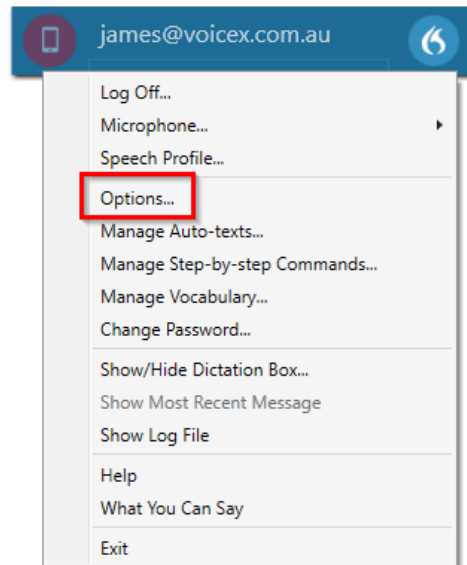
james@voicex.com.au

Log Off...
Microphone...
Speech Profile...

Options...
Manage Auto-texts...
Manage Step-by-step Commands...
Manage Vocabulary...
Change Password...

Show/Hide Dictation Box...
Show Most Recent Message
Show Log File

Help
What You Can Say

Exit